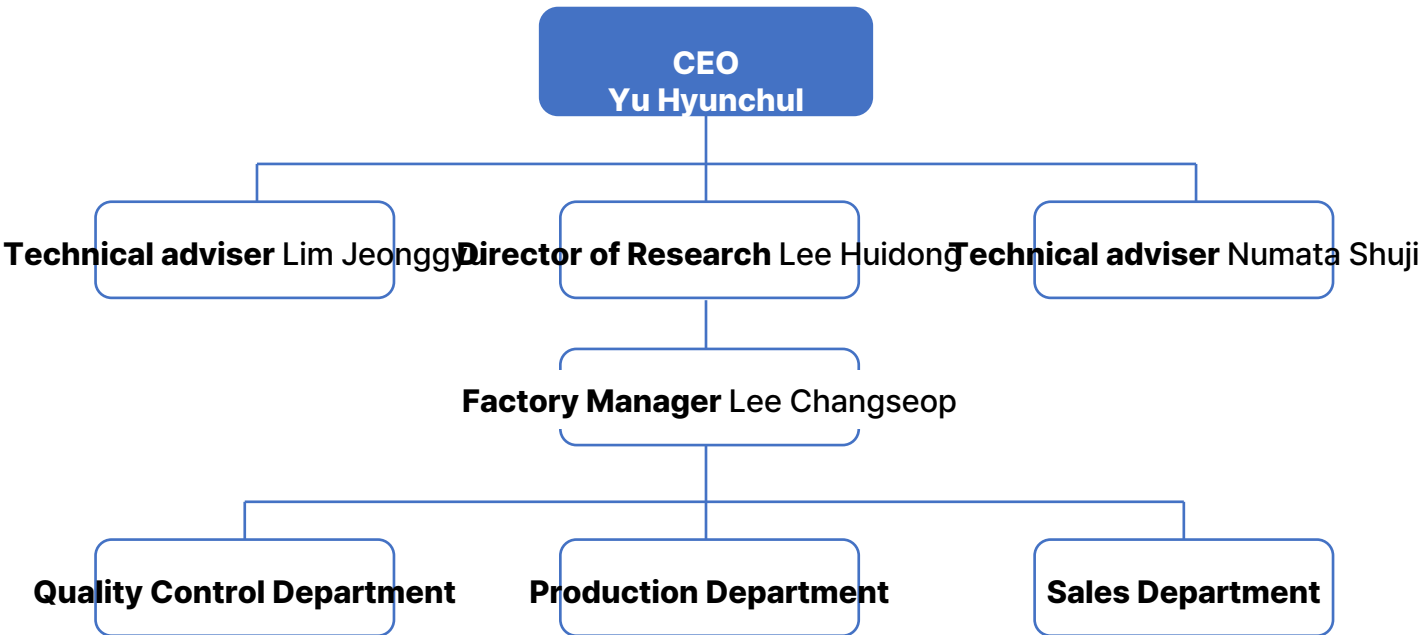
CEO
Yu Hyunchul

Technical adviser Lim Jeonggyu

Director of Research Lee Huidong

Technical adviser Numata Shuji

Factory Manager Lee Changseop

Quality Control Department

Production Department

Sales Department